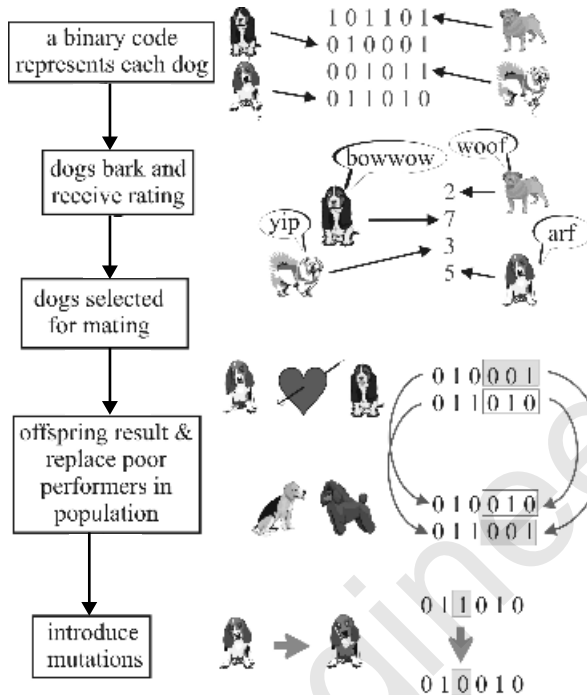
a binary code represents each dog

1 0 1 1 0 1
0 1 0 0 0 1
0 0 1 0 1 1
0 1 1 0 1 0

dogs bark and receive rating

bowwow
woof
yip
arf

2
7
3
5

dogs selected for mating

0 1 0 0 0 1
0 1 1 0 1 0

offspring result & replace poor performers in population

0 1 0 0 1 0
0 1 1 0 0 1

introduce mutations

0 1 1 0 1 0
0 1 0 0 1 0